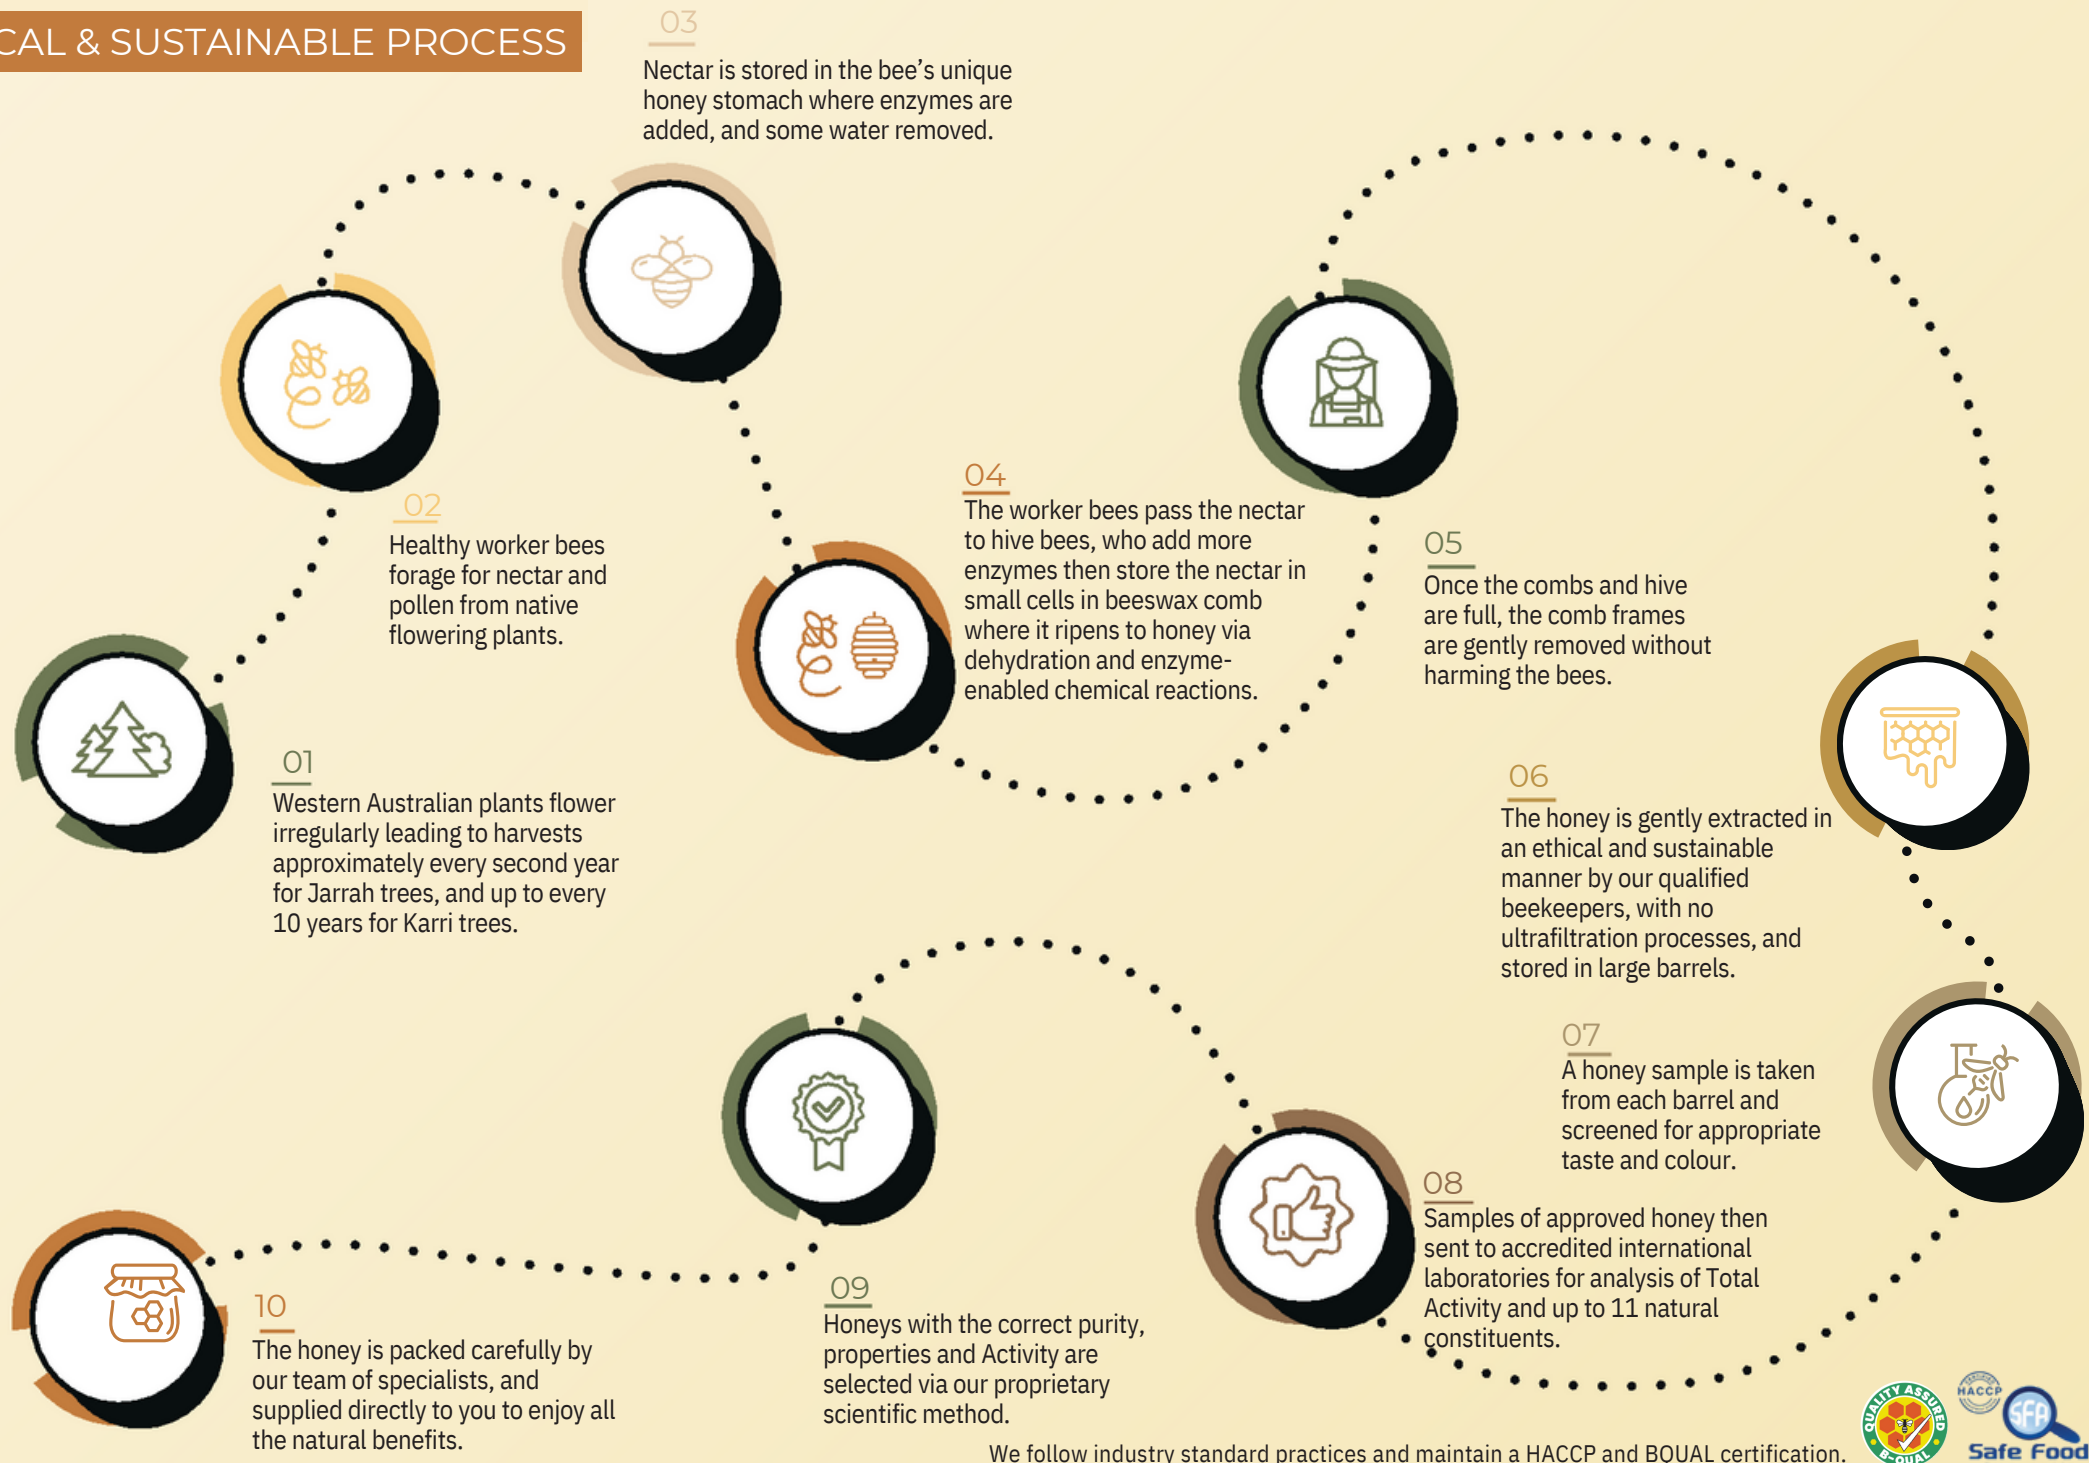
CAL & SUSTAINABLE PROCESS

03
Nectar is stored in the bee's unique honey stomach where enzymes are added, and some water removed.

02
Healthy worker bees forage for nectar and pollen from native flowering plants.

04
The worker bees pass the nectar to hive bees, who add more enzymes then store the nectar in small cells in beeswax comb where it ripens to honey via dehydration and enzyme-enabled chemical reactions.

05
Once the combs and hive are full, the comb frames are gently removed without harming the bees.

01
Western Australian plants flower irregularly leading to harvests approximately every second year for Jarrah trees, and up to every 10 years for Karri trees.

06
The honey is gently extracted in an ethical and sustainable manner by our qualified beekeepers, with no ultrafiltration processes, and stored in large barrels.

07
A honey sample is taken from each barrel and screened for appropriate taste and colour.

08
Samples of approved honey then sent to accredited international laboratories for analysis of Total Activity and up to 11 natural constituents.

10
The honey is packed carefully by our team of specialists, and supplied directly to you to enjoy all the natural benefits.

09
Honeys with the correct purity, properties and Activity are selected via our proprietary scientific method.

We follow industry standard practices and maintain a HACCP and BOUAL certification.

QUALITY ASSURED B-QUAL
HACCP
SFA
Safe Food